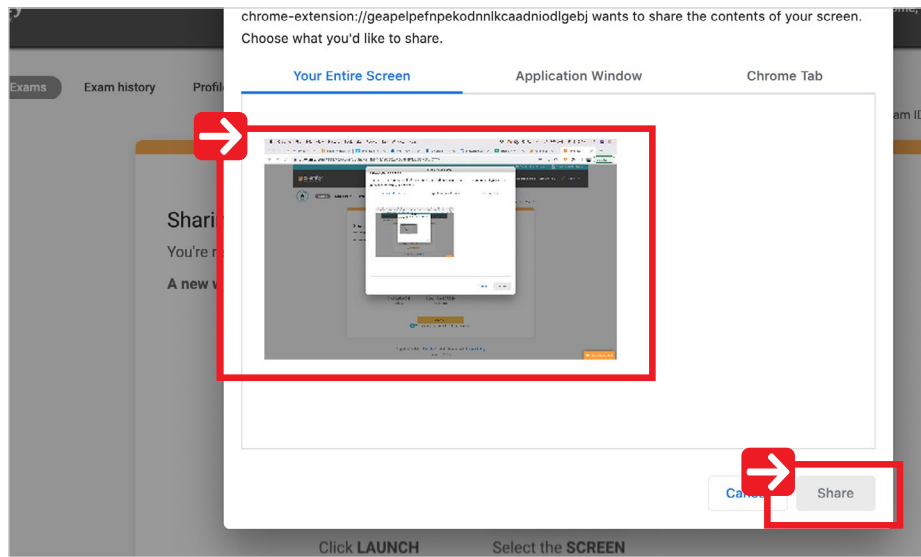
Exams Exam history Profil

chrome-extension://geapelpefnpekodnnlkcaadniodlgebj wants to share the contents of your screen. Choose what you'd like to share.

Your Entire Screen Application Window Chrome Tab

Shari
You're r
A new w

am ID

Canc Share

Click LAUNCH Select the SCREEN